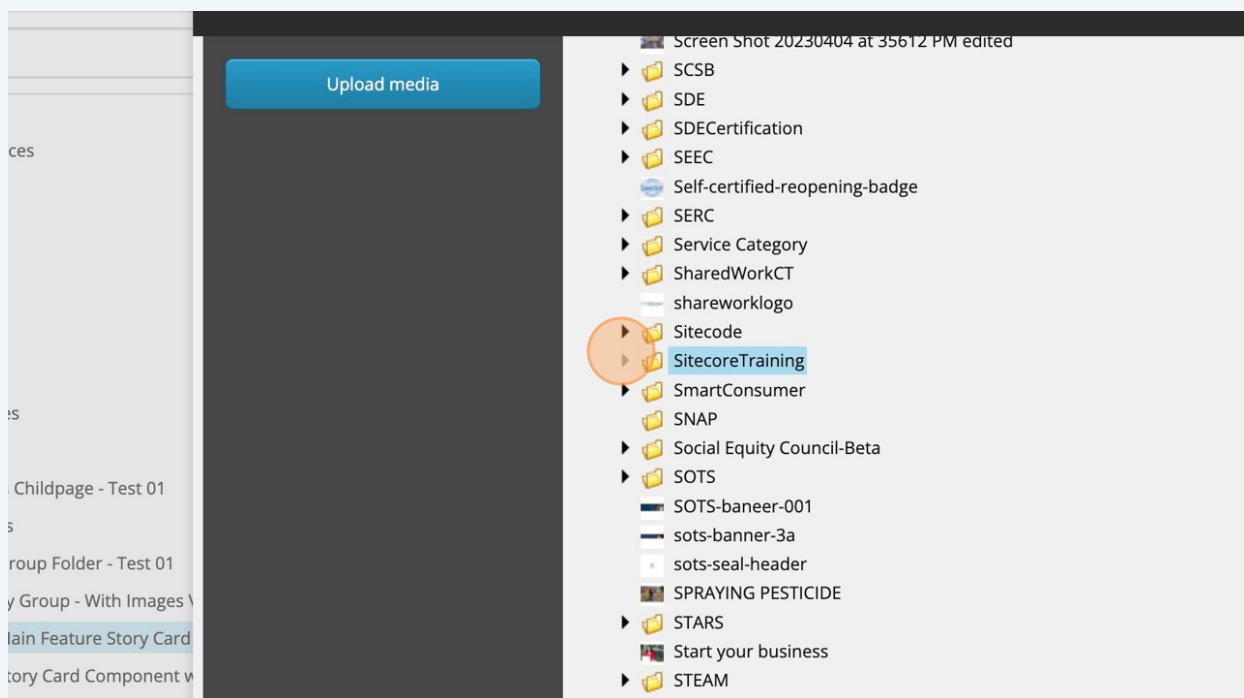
ces

es

Childpage - Test 01

s

roup Folder - Test 01

y Group - With Images V

lain Feature Story Card

tory Card Component w

Upload media

Screen Shot 20230404 at 35612 PM edited
SCSB
SDE
SDECertification
SEEC
Self-certified-reopening-badge
SERC
Service Category
SharedWorkCT
shareworklogo
Sitecode
SitecoreTraining
SmartConsumer
SNAP
Social Equity Council-Beta
SOTS
SOTS-baneer-001
sots-banner-3a
sots-seal-header
SPRAYING PESTICIDE
STARS
Start your business
STEAM